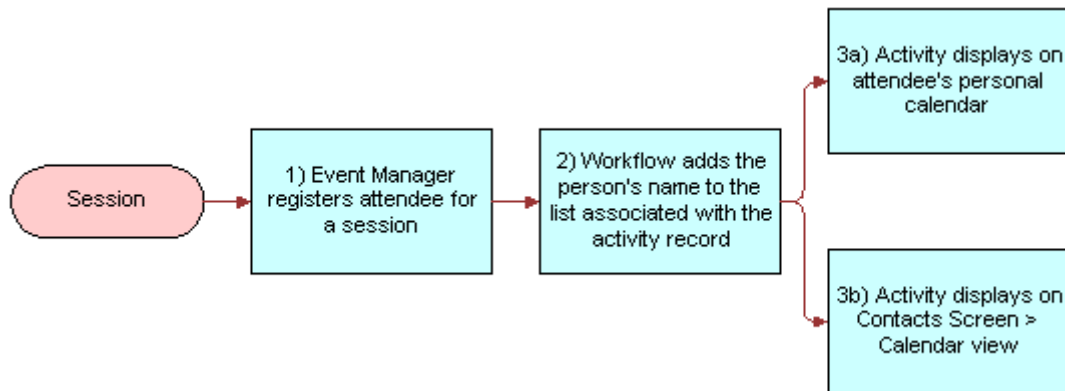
Session

1) Event Manager registers attendee for a session

2) Workflow adds the person's name to the list associated with the activity record

3a) Activity displays on attendee's personal calendar

3b) Activity displays on Contacts Screen > Calendar view